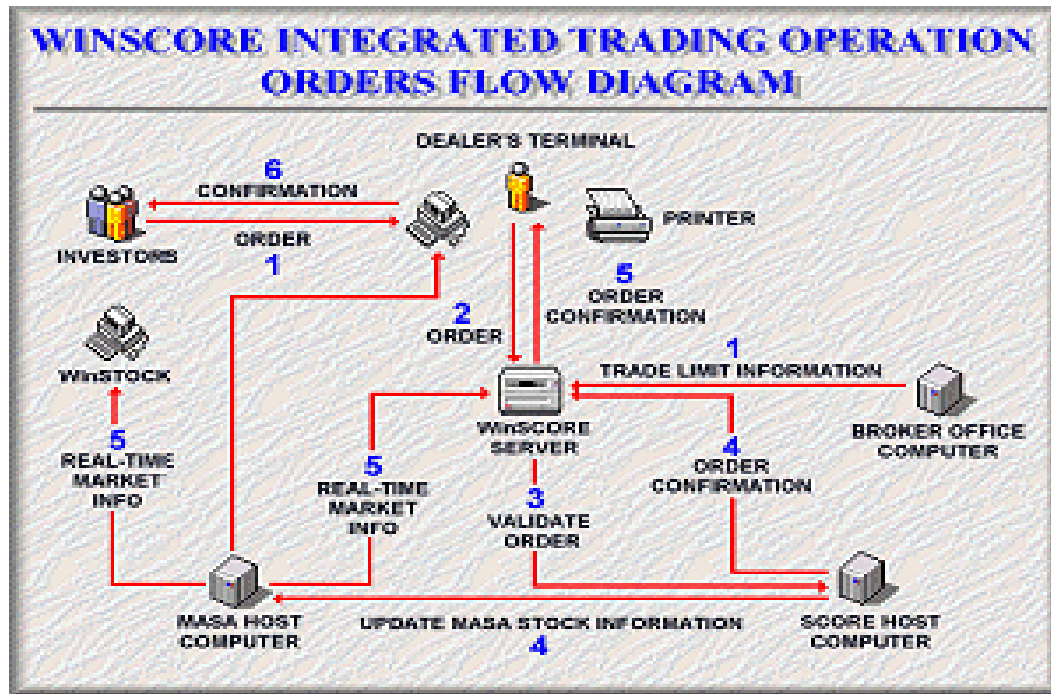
WINSCORE INTEGRATED TRADING OPERATION ORDERS FLOW DIAGRAM

DEALER'S TERMINAL

6
CONFIRMATION

INVESTORS

ORDER
1

PRINTER

5
ORDER
CONFIRMATION

2
ORDER

WinSTOCK

1
TRADE LIMIT INFORMATION

WinSCORE
SERVER

BROKER OFFICE
COMPUTER

5
REAL-TIME
MARKET
INFO

5
REAL-TIME
MARKET
INFO

4
ORDER
CONFIRMATION

3
VALIDATE
ORDER

MASA HOST
COMPUTER

UPDATE MASA STOCK INFORMATION
4

SCORE HOST
COMPUTER